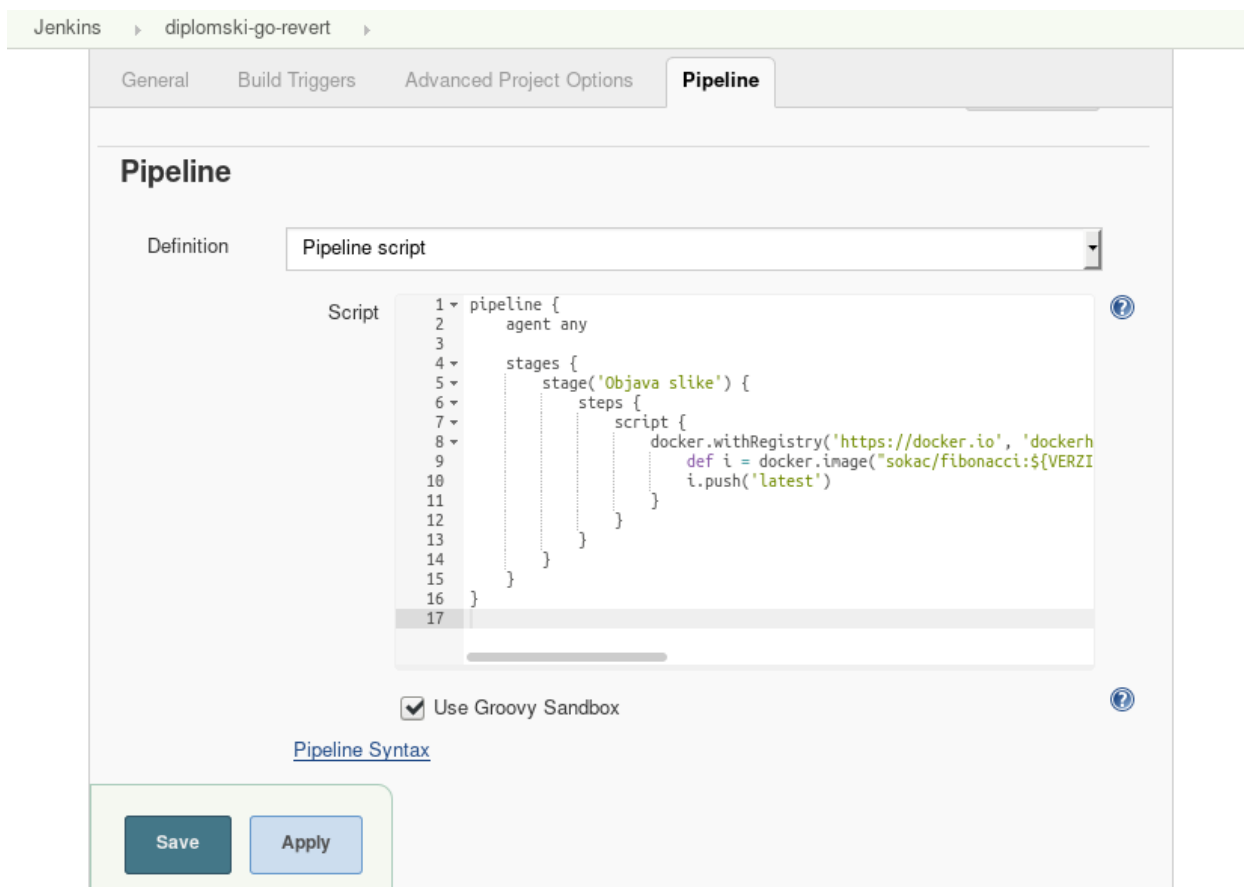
Jenkins ▸ diplomski-go-revert ▸

General Build Triggers Advanced Project Options Pipeline

Pipeline

Definition Pipeline script

Script
1 pipeline {
2     agent any
3
4     stages {
5         stage('Objava slike') {
6             steps {
7                 script {
8                     docker.withRegistry('https://docker.io', 'dockerh
9                         def i = docker.image("sokac/fibonacci:${VERZI
10                        i.push('latest')
11                    }
12                }
13            }
14        }
15    }
16 }
17

Use Groovy Sandbox

Pipeline Syntax

Save Apply